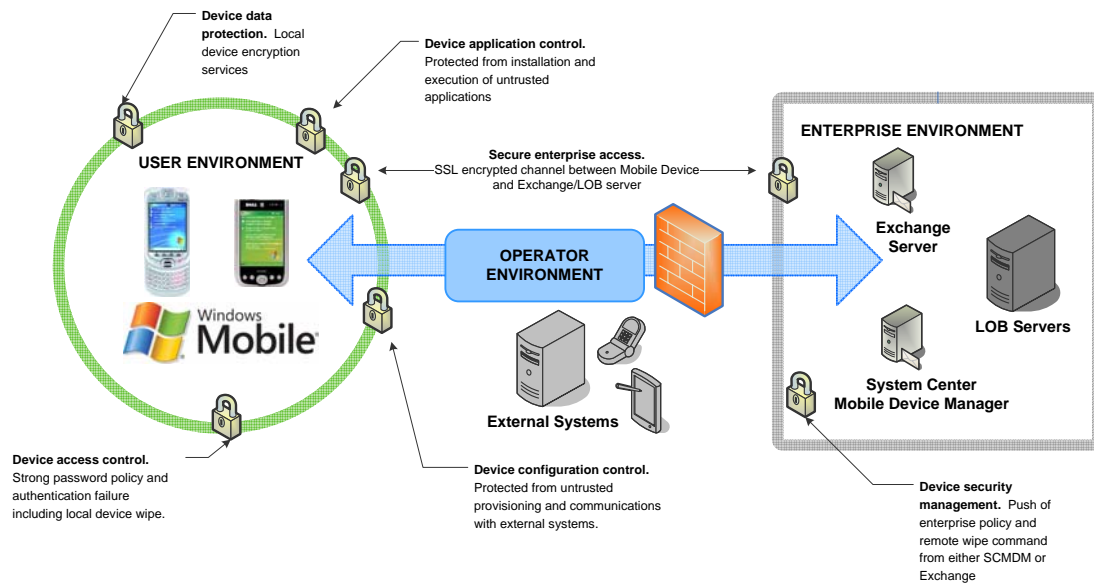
**Device data protection.** Local device encryption services

**Device application control.** Protected from installation and execution of untrusted applications

USER ENVIRONMENT

**Secure enterprise access.** SSL encrypted channel between Mobile Device and Exchange/LOB server

ENTERPRISE ENVIRONMENT

Exchange Server

LOB Servers

OPERATOR ENVIRONMENT

Windows Mobile

External Systems

System Center Mobile Device Manager

**Device access control.** Strong password policy and authentication failure including local device wipe.

**Device configuration control.** Protected from untrusted provisioning and communications with external systems.

**Device security management.** Push of enterprise policy and remote wipe command from either SCMDM or Exchange